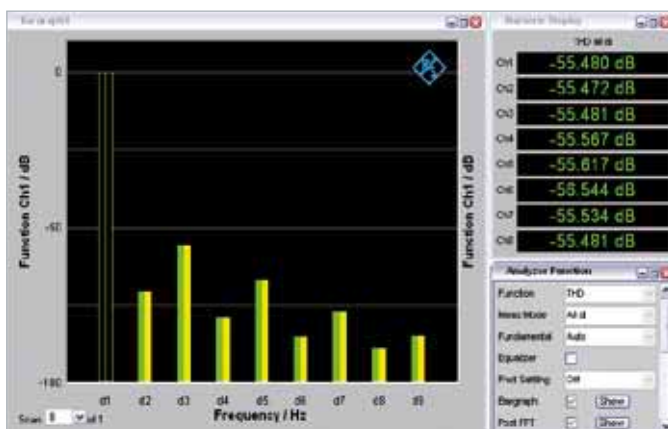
Bargraph1

0

Function Ch1 / dB

-50

-100

d1 d2 d3 d4 d5 d6 d7 d8 d9

Frequency / Hz

Function Ch1 / dB

Scan 1 of 1

Numeric Display

THD all dB

Ch1 -55.480 dB

Ch2 -55.472 dB

Ch3 -55.481 dB

Ch4 -55.567 dB

Ch5 -55.617 dB

Ch6 -55.544 dB

Ch7 -55.534 dB

Ch8 -55.481 dB

Analyzer Function

Function THD

Meas Mode All di

Fundamental Auto

Equalizer

Post Setting Off

Bargraph Show

Post FFT Show